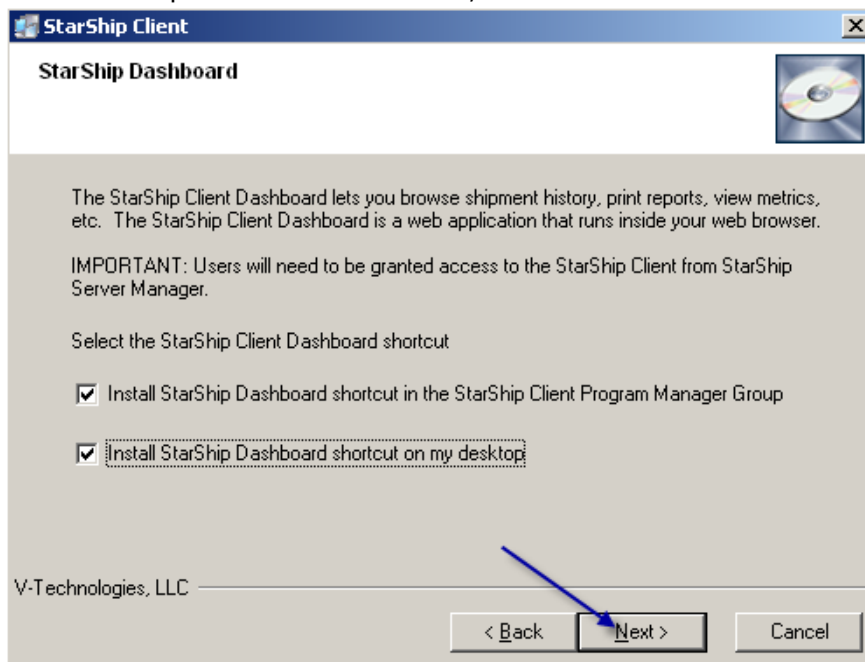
StarShip Client

StarShip Dashboard

The StarShip Client Dashboard lets you browse shipment history, print reports, view metrics, etc. The StarShip Client Dashboard is a web application that runs inside your web browser.

IMPORTANT: Users will need to be granted access to the StarShip Client from StarShip Server Manager.

Select the StarShip Client Dashboard shortcut

☑ Install StarShip Dashboard shortcut in the StarShip Client Program Manager Group

☑ Install StarShip Dashboard shortcut on my desktop

V-Technologies, LLC

< Back | Next > | Cancel